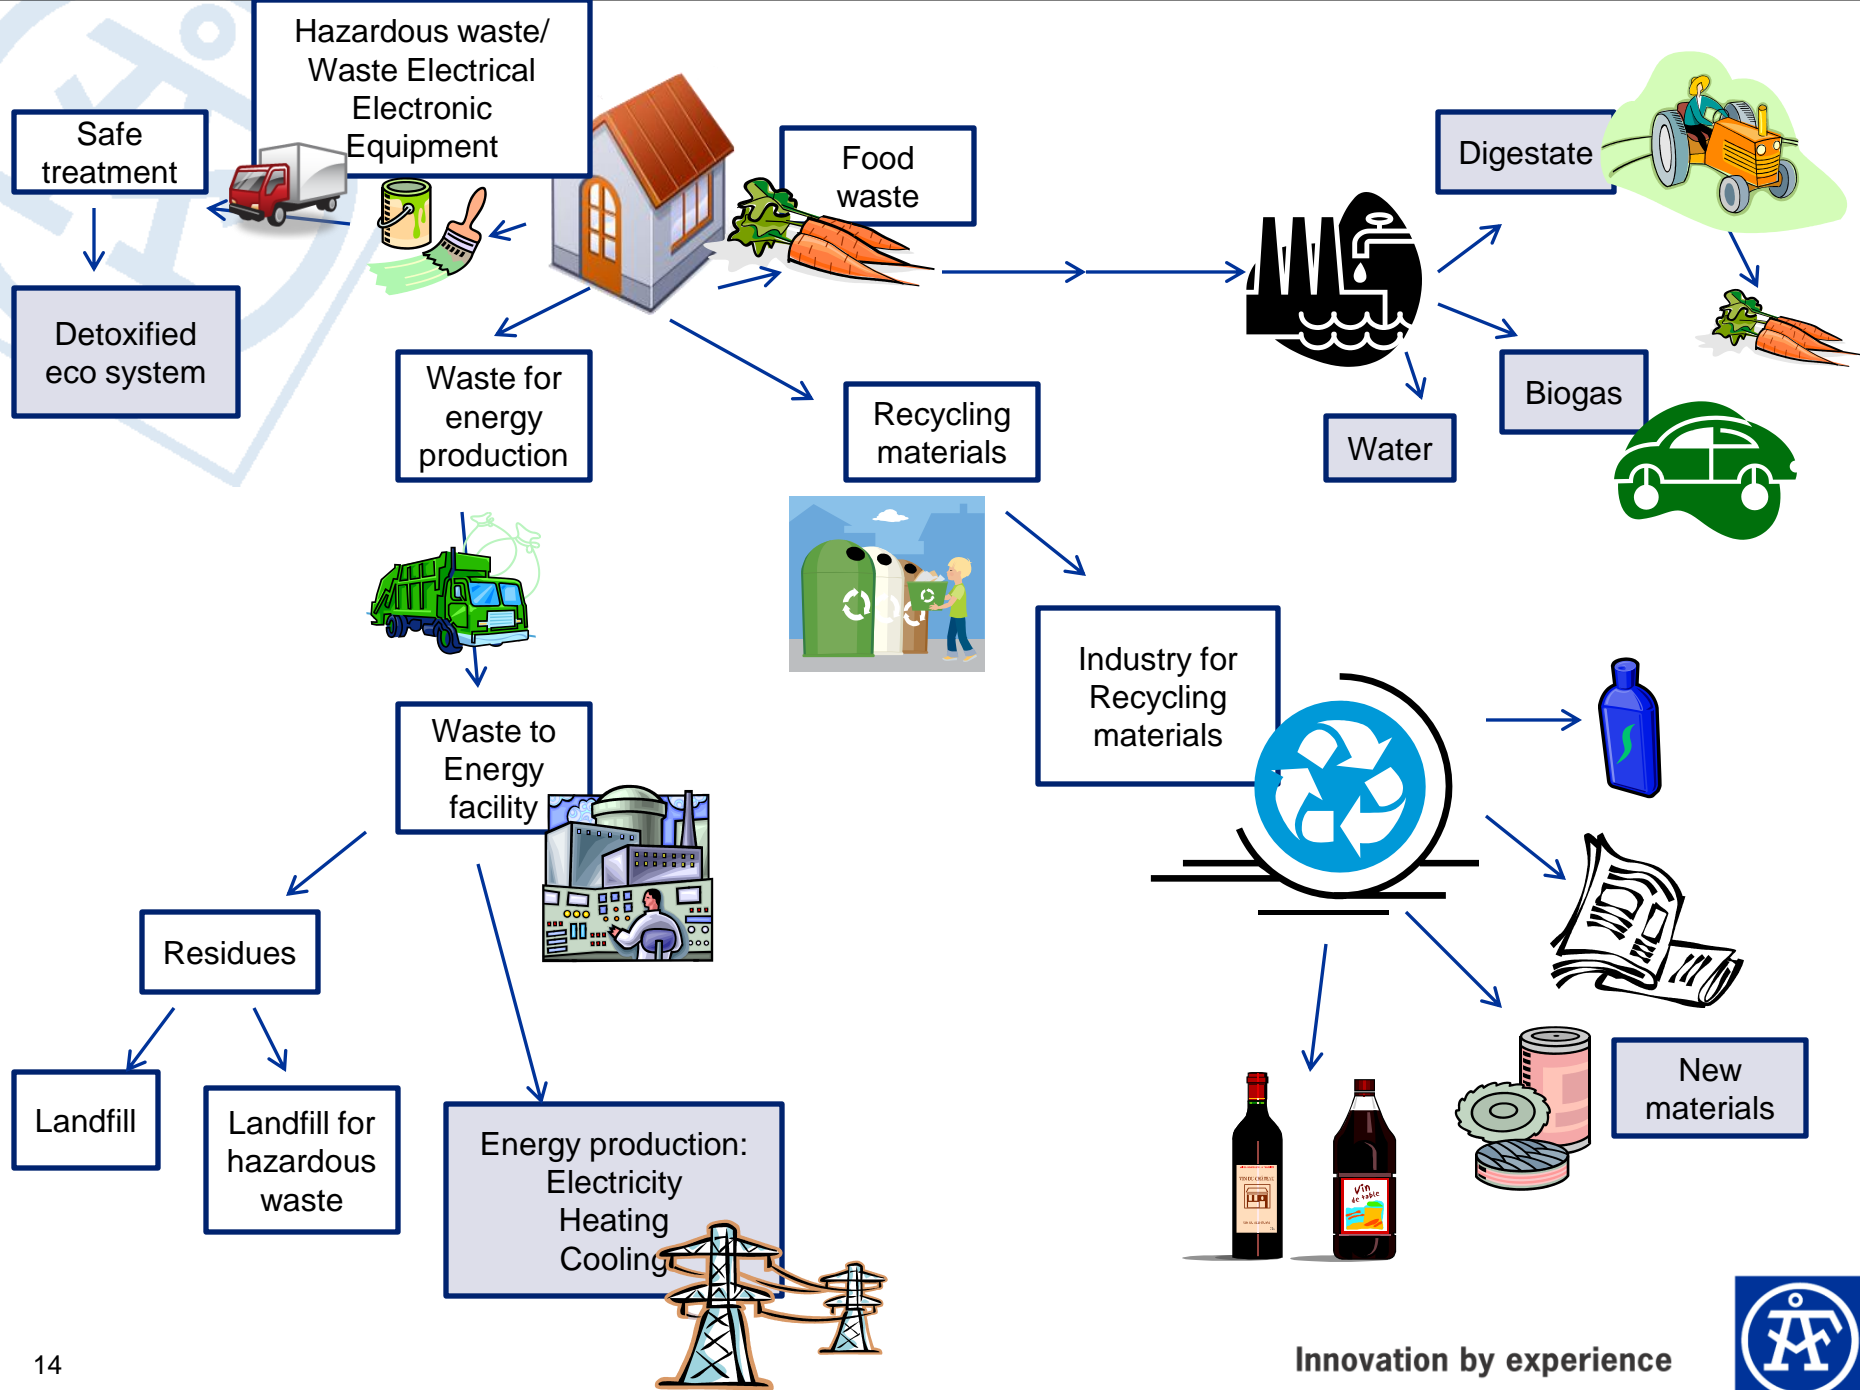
Hazardous waste/ Waste Electrical Electronic Equipment

Safe treatment

Detoxified eco system

Food waste

Digestate

Waste for energy production

Recycling materials

Water

Biogas

Industry for Recycling materials

Waste to Energy facility

Residues

Landfill

Landfill for hazardous waste

Energy production: Electricity Heating Cooling

New materials

Vin de table

14

Innovation by experience